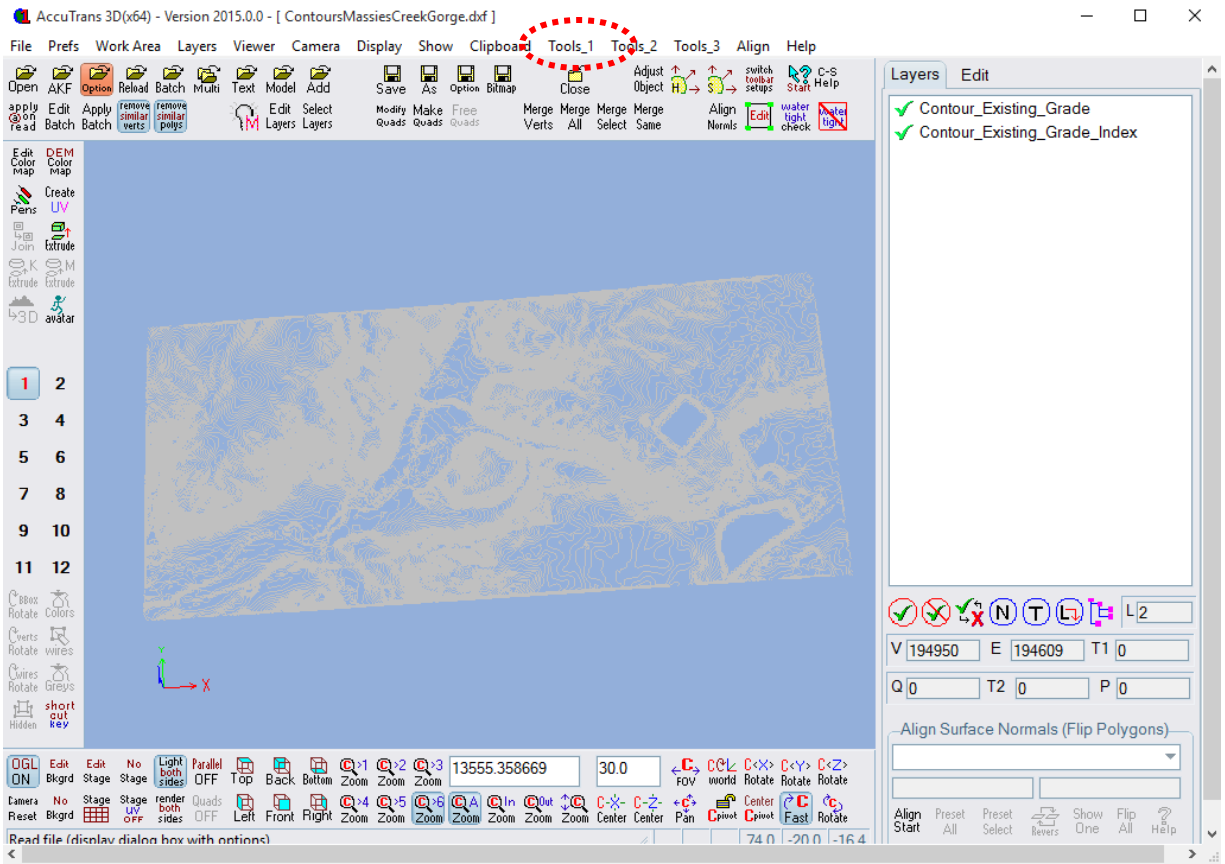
AccuTrans 3D(x64) - Version 2015.0.0 - [ ContoursMassiesCreekGorge.dxf ]

File Prefs Work Area Layers Viewer Camera Display Show Clipboard Tools_1 Tools_2 Tools_3 Align Help

Open AKF Option Reload Batch Multi Text Model Add Save As Option Bitmap Close Adjust Object H S switch toolbar setups Start C-S Help

apply on read Edit Batch Apply Batch remove similar verts remove similar polys M Edit Layers Select Layers Modify Quads Make Quads Free Quads Merge Verts Merge All Merge Select Merge Same Align Norms Edit water tight check water tight

Layers Edit

Contour_Existing_Grade
Contour_Existing_Grade_Index

Edit Color Map DEM Color Map
Pens Create UV
Join Extrude
K Extrude M Extrude
3D avatar

1 2
3 4
5 6
7 8
9 10
11 12

BBox Rotate Colors
verts Rotate wires
wires Rotate Greys
Hidden short cut key

X

L 2
V 194950 E 194609 T1 0
Q 0 T2 0 P 0

Align Surface Normals (Flip Polygons)

Align Start Preset All Preset Select Revers Show One Flip All Help

OGL ON Edit Bkgrd Edit Stage No Stage Light both sides Parallel OFF Top Back Bottom >1 Zoom >2 Zoom >3 Zoom 13555.358669 30.0 FOV world C<X> Rotate C<Y> Rotate C<Z> Rotate

Camera Reset No Bkgrd Stage Stage UV OFF render both sides Quads OFF Left Front Right >4 Zoom >5 Zoom >6 Zoom A Zoom In Zoom Out Zoom Zoom C-X- Center C-Z- Center Pan C pivot Center C pivot Fast Rotate

Read file (display dialog box with options) 74.0 -20.0 -16.4